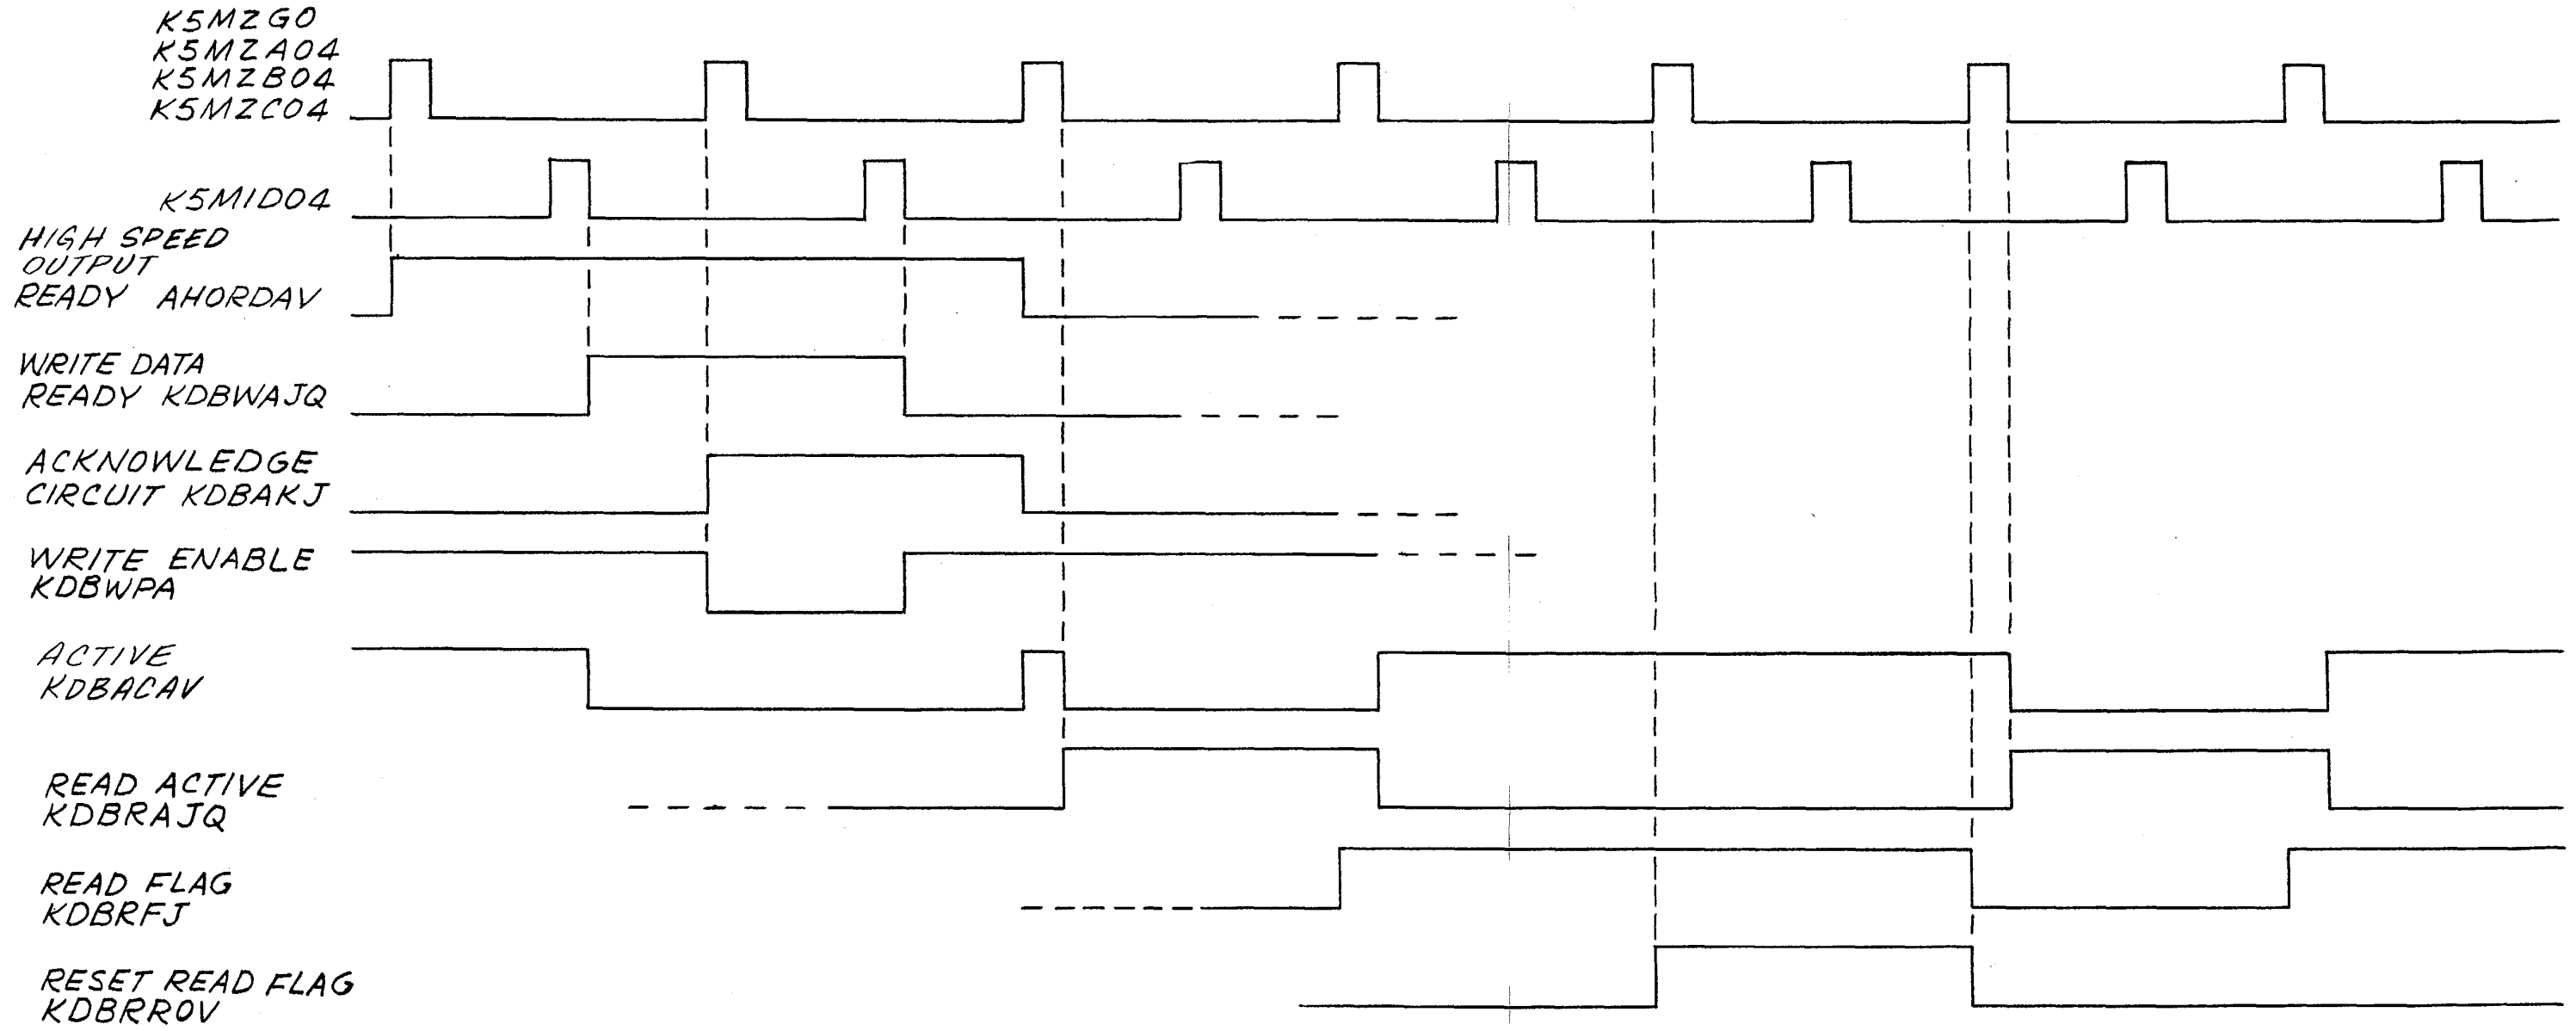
K5MZGO
K5MZA04
K5MZB04
K5MZC04

K5MID04

HIGH SPEED OUTPUT READY AHORDAV

WRITE DATA READY KDBWAJQ

ACKNOWLEDGE CIRCUIT KDBAKJ

WRITE ENABLE KDBWPA

ACTIVE KDBACAV

READ ACTIVE KDBRAJQ

READ FLAG KDBRFJ

RESET READ FLAG KDBRROV